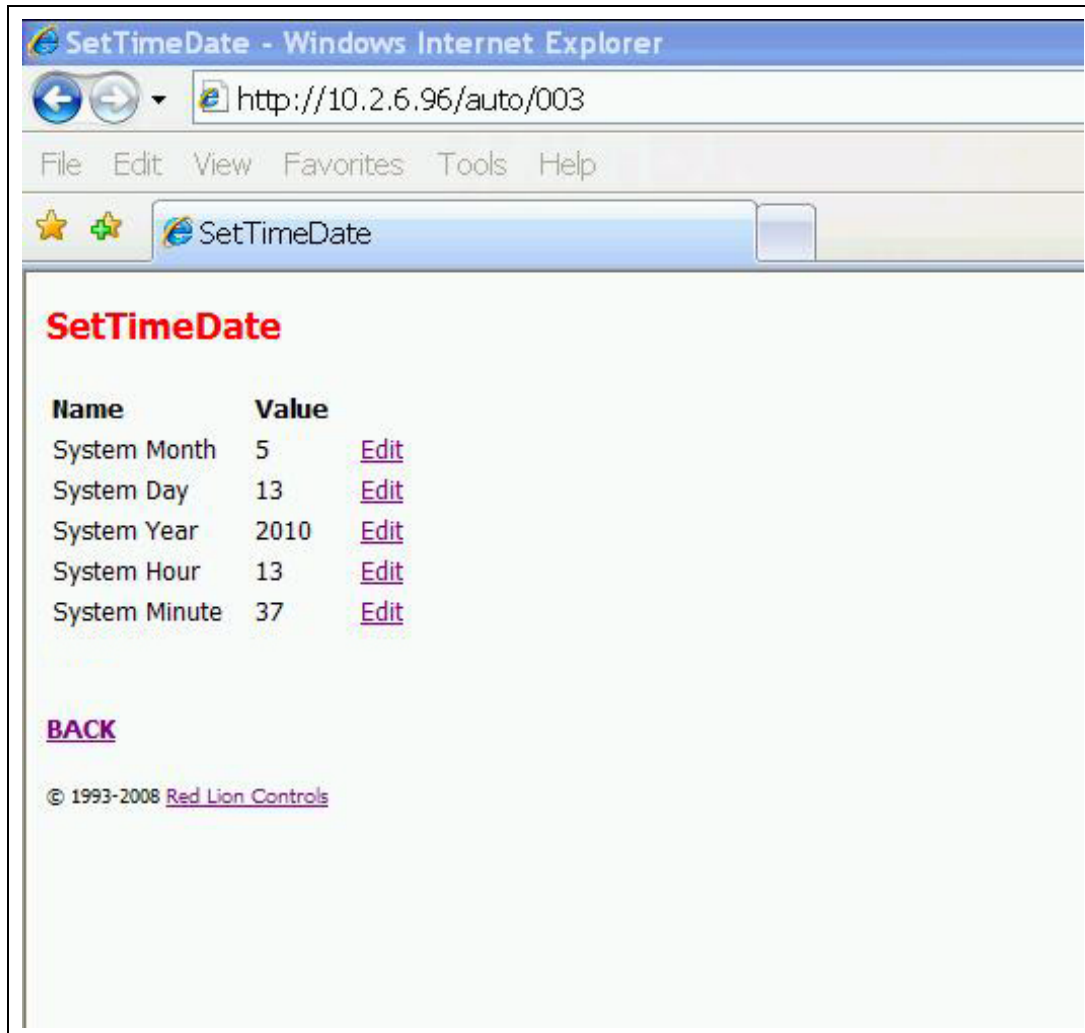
SetTimeDate - Windows Internet Explorer

http://10.2.6.96/auto/003

File Edit View Favorites Tools Help

SetTimeDate

SetTimeDate

| Name | Value | |
|---|---|---|
| System Month | 5 | Edit |
| System Day | 13 | Edit |
| System Year | 2010 | Edit |
| System Hour | 13 | Edit |
| System Minute | 37 | Edit |

BACK

© 1993-2008 Red Lion Controls